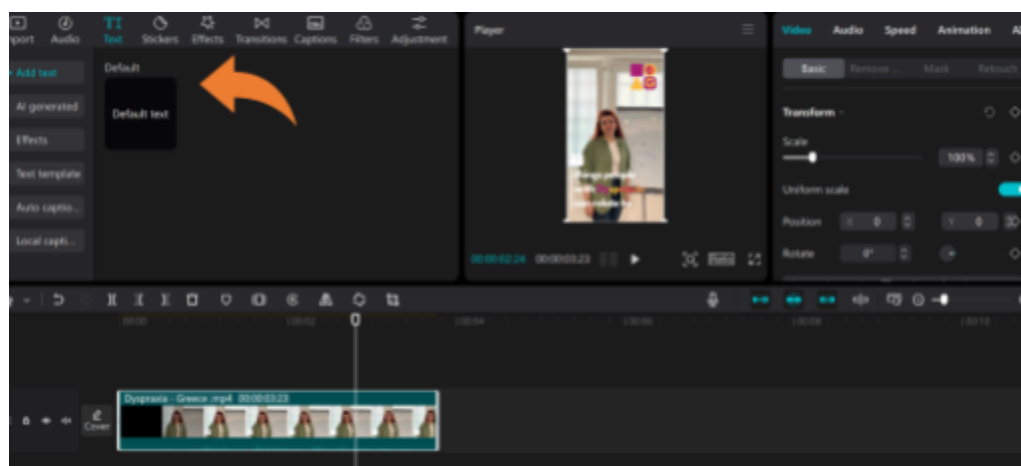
nport Audio Text Stickers Effects Transitions Captions Filters Adjustment

+ Add text
AI generated
Effects
Text template
Auto captio...
Local capti...

Default
Default text

Player

00:00:02:24 00:00:03:23 Ratio

Video Audio Speed Animation

Basic Remove ... Mask Retouch

Transform
Scale
100%
Uniform scale
Position X 0 Y 0
Rotate 0°

00:00 00:02 00:04 00:06 00:08 00:10

Cover

Dyspraxia - Greece .mp4 00:00:03:23